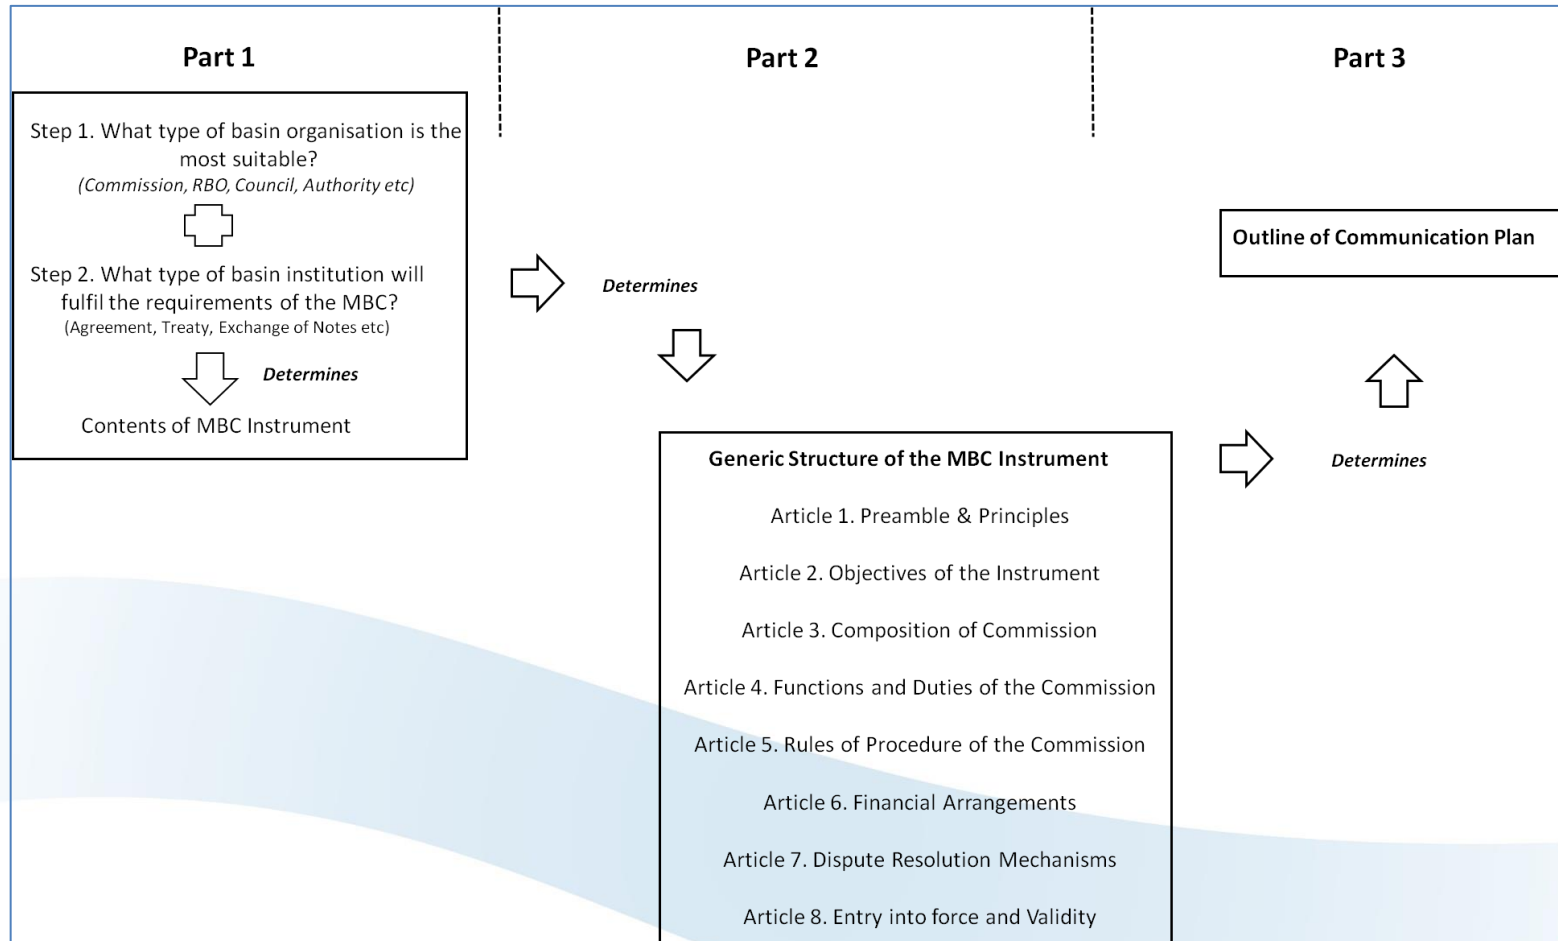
Part 1

Part 2

Part 3

Step 1. What type of basin organisation is the most suitable?
(Commission, RBO, Council, Authority etc)

Step 2. What type of basin institution will fulfil the requirements of the MBC?
(Agreement, Treaty, Exchange of Notes etc)

Determines

Contents of MBC Instrument

Determines

Outline of Communication Plan

Generic Structure of the MBC Instrument

Article 1. Preamble & Principles

Article 2. Objectives of the Instrument

Article 3. Composition of Commission

Article 4. Functions and Duties of the Commission

Article 5. Rules of Procedure of the Commission

Article 6. Financial Arrangements

Article 7. Dispute Resolution Mechanisms

Article 8. Entry into force and Validity

Determines